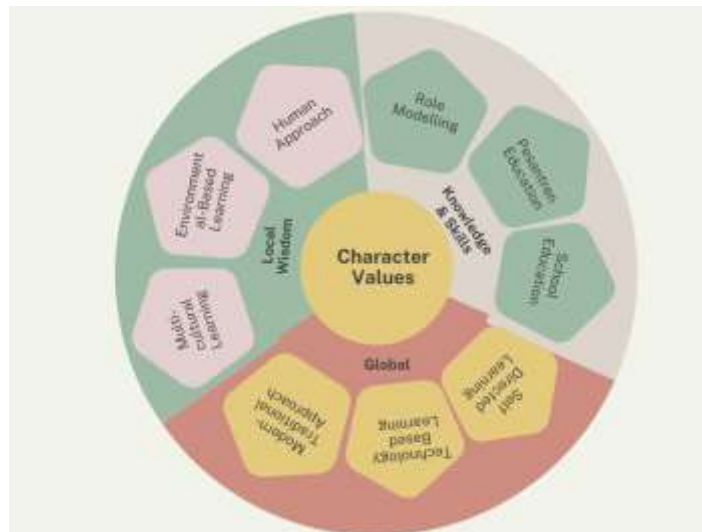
Character Values

Local Wisdom

Human Approach

Environmental-Based Learning

Multicultural Learning

Knowledge & Skills

Role Modelling

Pesantren Education

School Education

Global

Self Directed Learning

Technology Based Learning

Modern-Traditional Approach